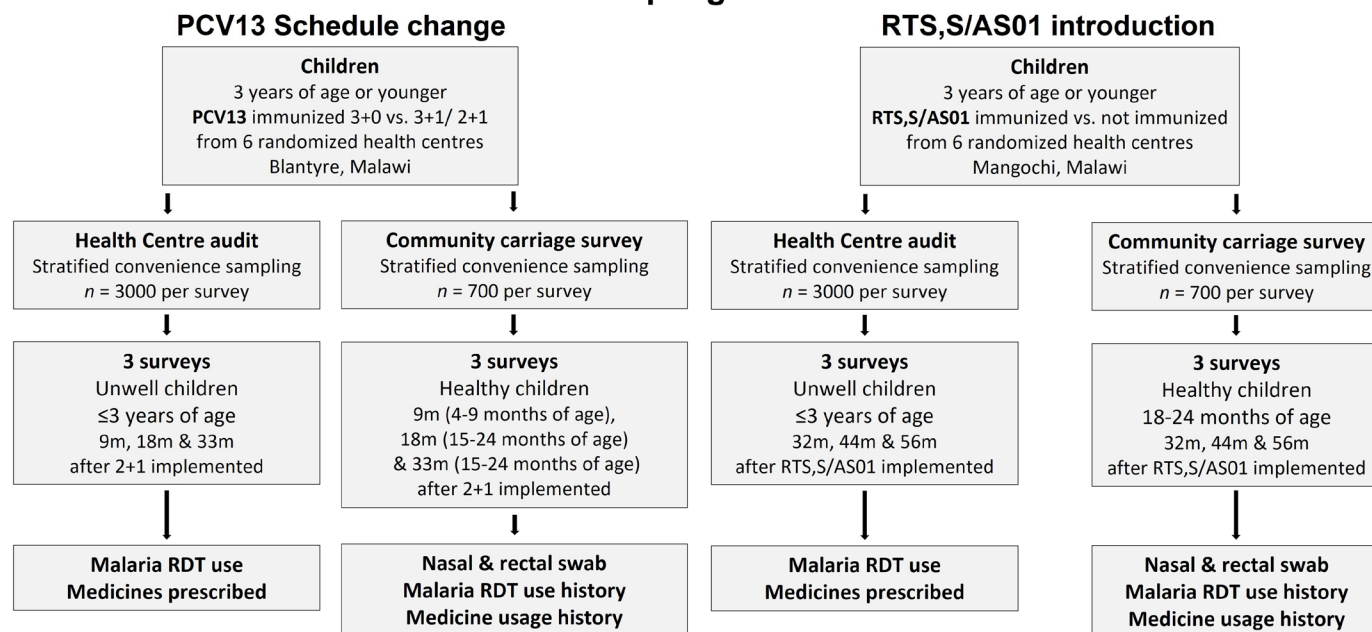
PCV13 Schedule change

Children
3 years of age or younger
**PCV13** immunized 3+0 vs. 3+1/ 2+1
from 6 randomized health centres
Blantyre, Malawi

Health Centre audit
Stratified convenience sampling
$n$ = 3000 per survey

3 surveys
Unwell children
≤3 years of age
9m, 18m & 33m
after 2+1 implemented

Malaria RDT use
Medicines prescribed

Community carriage survey
Stratified convenience sampling
$n$ = 700 per survey

3 surveys
Healthy children
9m (4-9 months of age),
18m (15-24 months of age)
& 33m (15-24 months of age)
after 2+1 implemented

Nasal & rectal swab
Malaria RDT use history
Medicine usage history

RTS,S/AS01 introduction

Children
3 years of age or younger
**RTS,S/AS01** immunized vs. not immunized
from 6 randomized health centres
Mangochi, Malawi

Health Centre audit
Stratified convenience sampling
$n$ = 3000 per survey

3 surveys
Unwell children
≤3 years of age
32m, 44m & 56m
after RTS,S/AS01 implemented

Malaria RDT use
Medicines prescribed

Community carriage survey
Stratified convenience sampling
$n$ = 700 per survey

3 surveys
Healthy children
18-24 months of age
32m, 44m & 56m
after RTS,S/AS01 implemented

Nasal & rectal swab
Malaria RDT use history
Medicine usage history